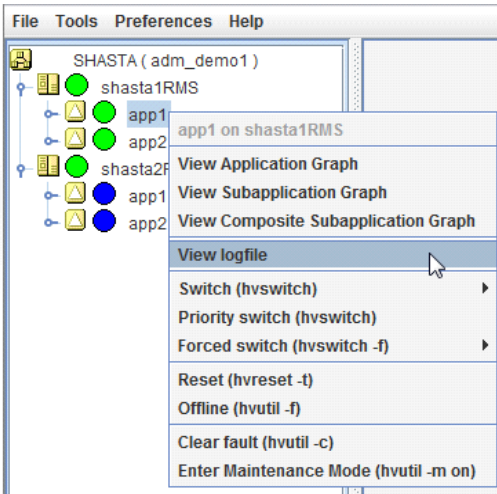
File Tools Preferences Help

SHASTA ( adm_demo1 )
shasta1RMS
app1
app2
shasta2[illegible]
app1
app2

app1 on shasta1RMS
View Application Graph
View Subapplication Graph
View Composite Subapplication Graph
View logfile
Switch (hvswitch)
Priority switch (hvswitch)
Forced switch (hvswitch -f)
Reset (hvreset -t)
Offline (hvutil -f)
Clear fault (hvutil -c)
Enter Maintenance Mode (hvutil -m on)